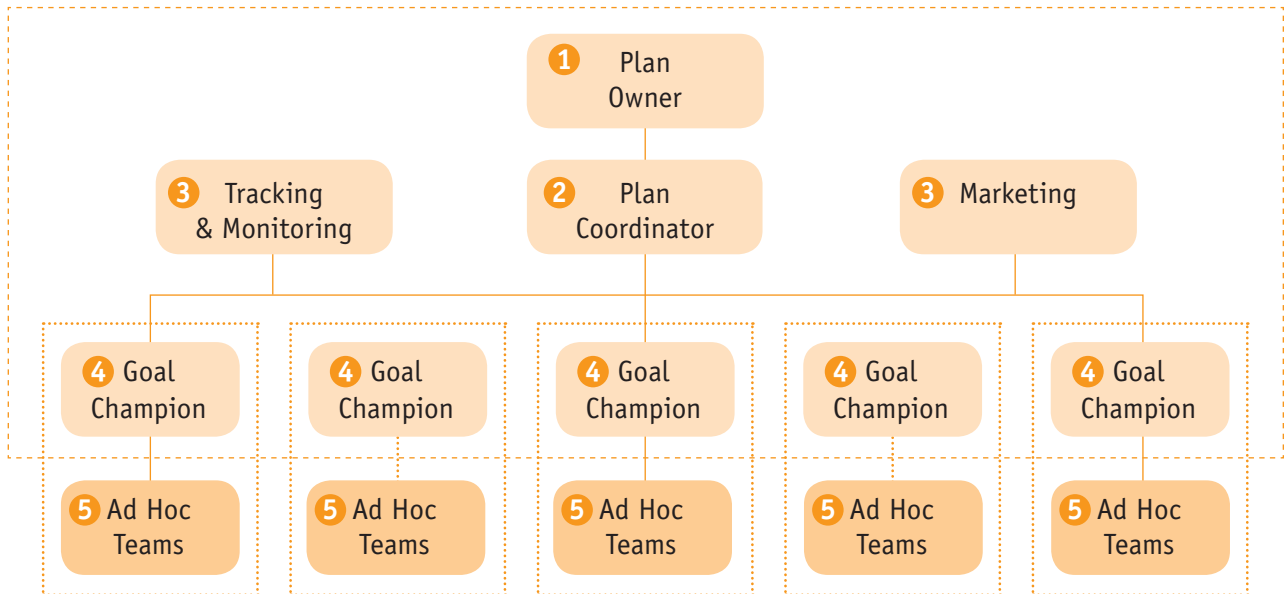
1 Plan Owner

3 Tracking & Monitoring

2 Plan Coordinator

3 Marketing

4 Goal Champion

4 Goal Champion

4 Goal Champion

4 Goal Champion

4 Goal Champion

5 Ad Hoc Teams

5 Ad Hoc Teams

5 Ad Hoc Teams

5 Ad Hoc Teams

5 Ad Hoc Teams